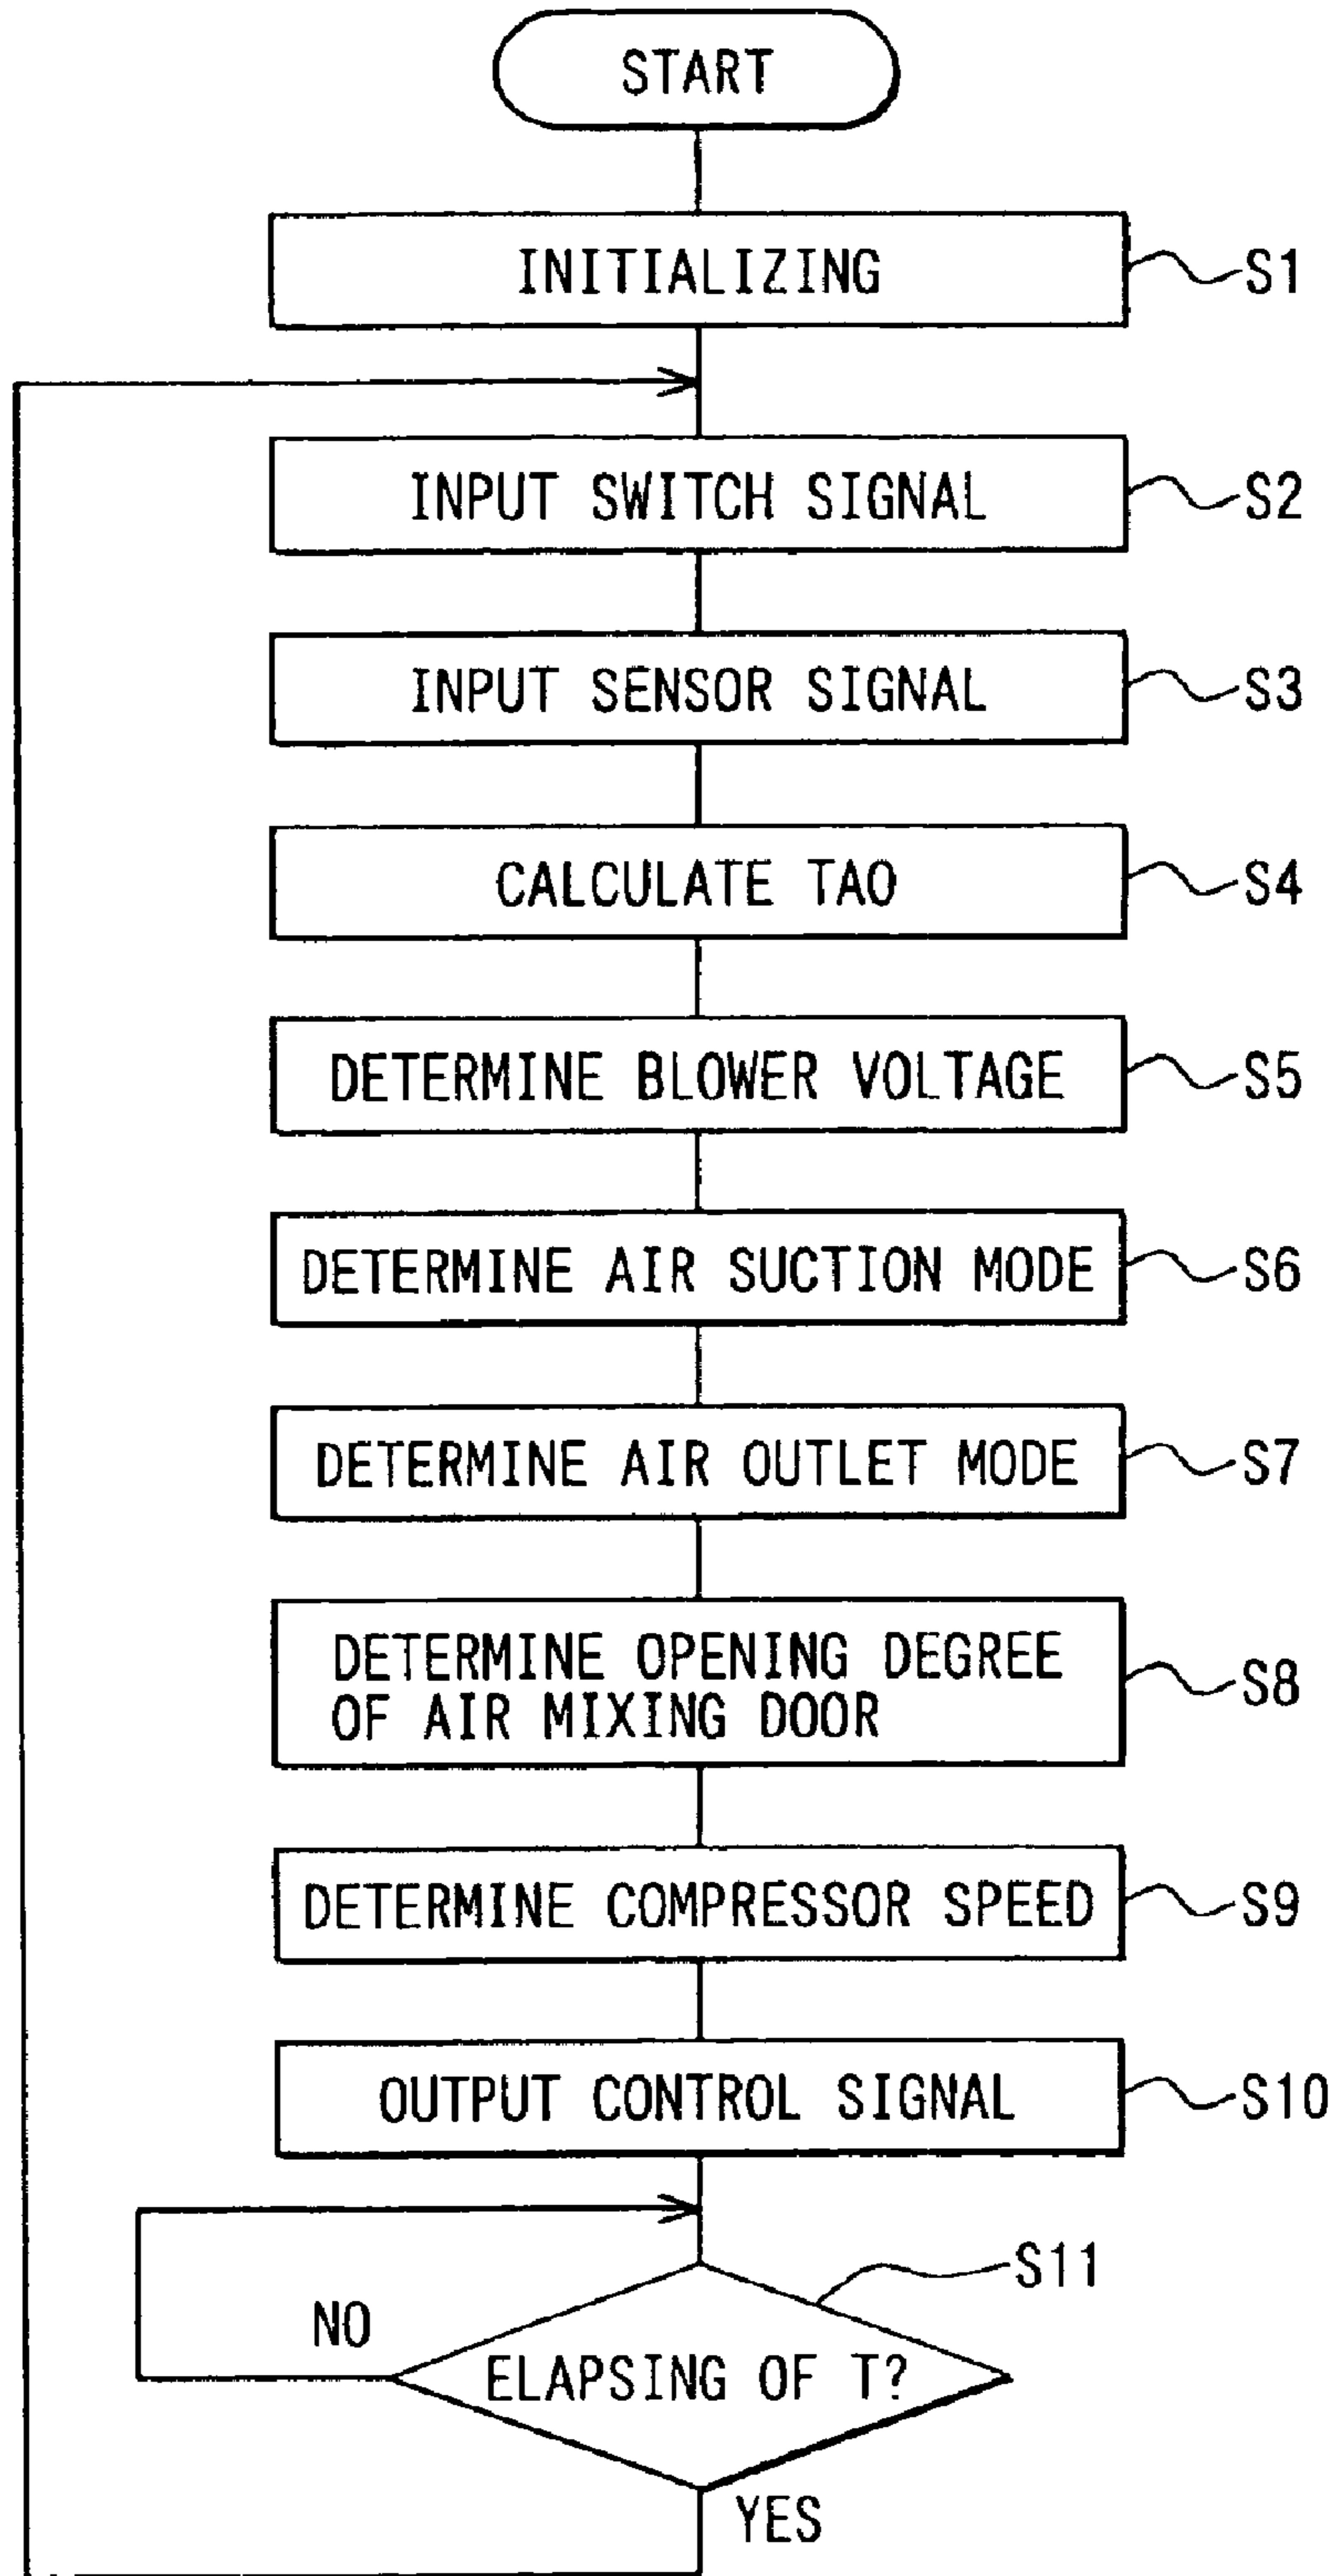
START

INITIALIZING

S1

INPUT SWITCH SIGNAL

S2

INPUT SENSOR SIGNAL

S3

CALCULATE TAO

S4

DETERMINE BLOWER VOLTAGE

S5

DETERMINE AIR SUCTION MODE

S6

DETERMINE AIR OUTLET MODE

S7

DETERMINE OPENING DEGREE OF AIR MIXING DOOR

S8

DETERMINE COMPRESSOR SPEED

S9

OUTPUT CONTROL SIGNAL

S10

S11

NO

ELAPSING OF T?

YES